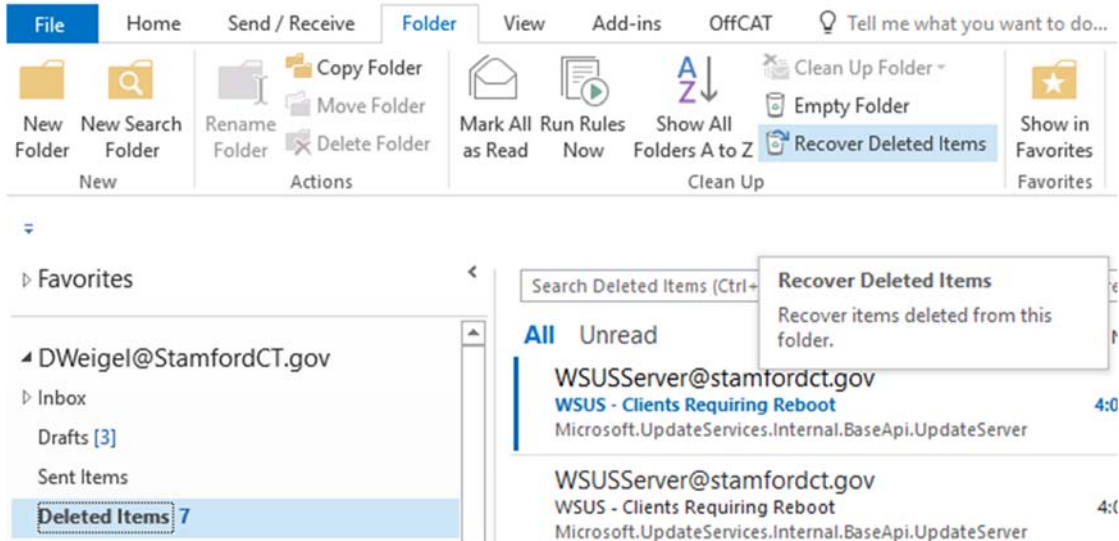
File Home Send / Receive Folder View Add-ins OffCAT Tell me what you want to do...

New Folder New Search Folder
New

Rename Folder Copy Folder Move Folder Delete Folder
Actions

Mark All as Read Run Rules Now Show All Folders A to Z Clean Up Folder Empty Folder Recover Deleted Items
Clean Up

Show in Favorites
Favorites

Favorites

DWeigel@StamfordCT.gov
Inbox
Drafts [3]
Sent Items
Deleted Items 7

Search Deleted Items (Ctrl+

Recover Deleted Items
Recover items deleted from this folder.

All Unread

WSUSServer@stamfordct.gov
WSUS - Clients Requiring Reboot 4:0
Microsoft.UpdateServices.Internal.BaseApi.UpdateServer

WSUSServer@stamfordct.gov
WSUS - Clients Requiring Reboot 4:
Microsoft.UpdateServices.Internal.BaseApi.UpdateServer